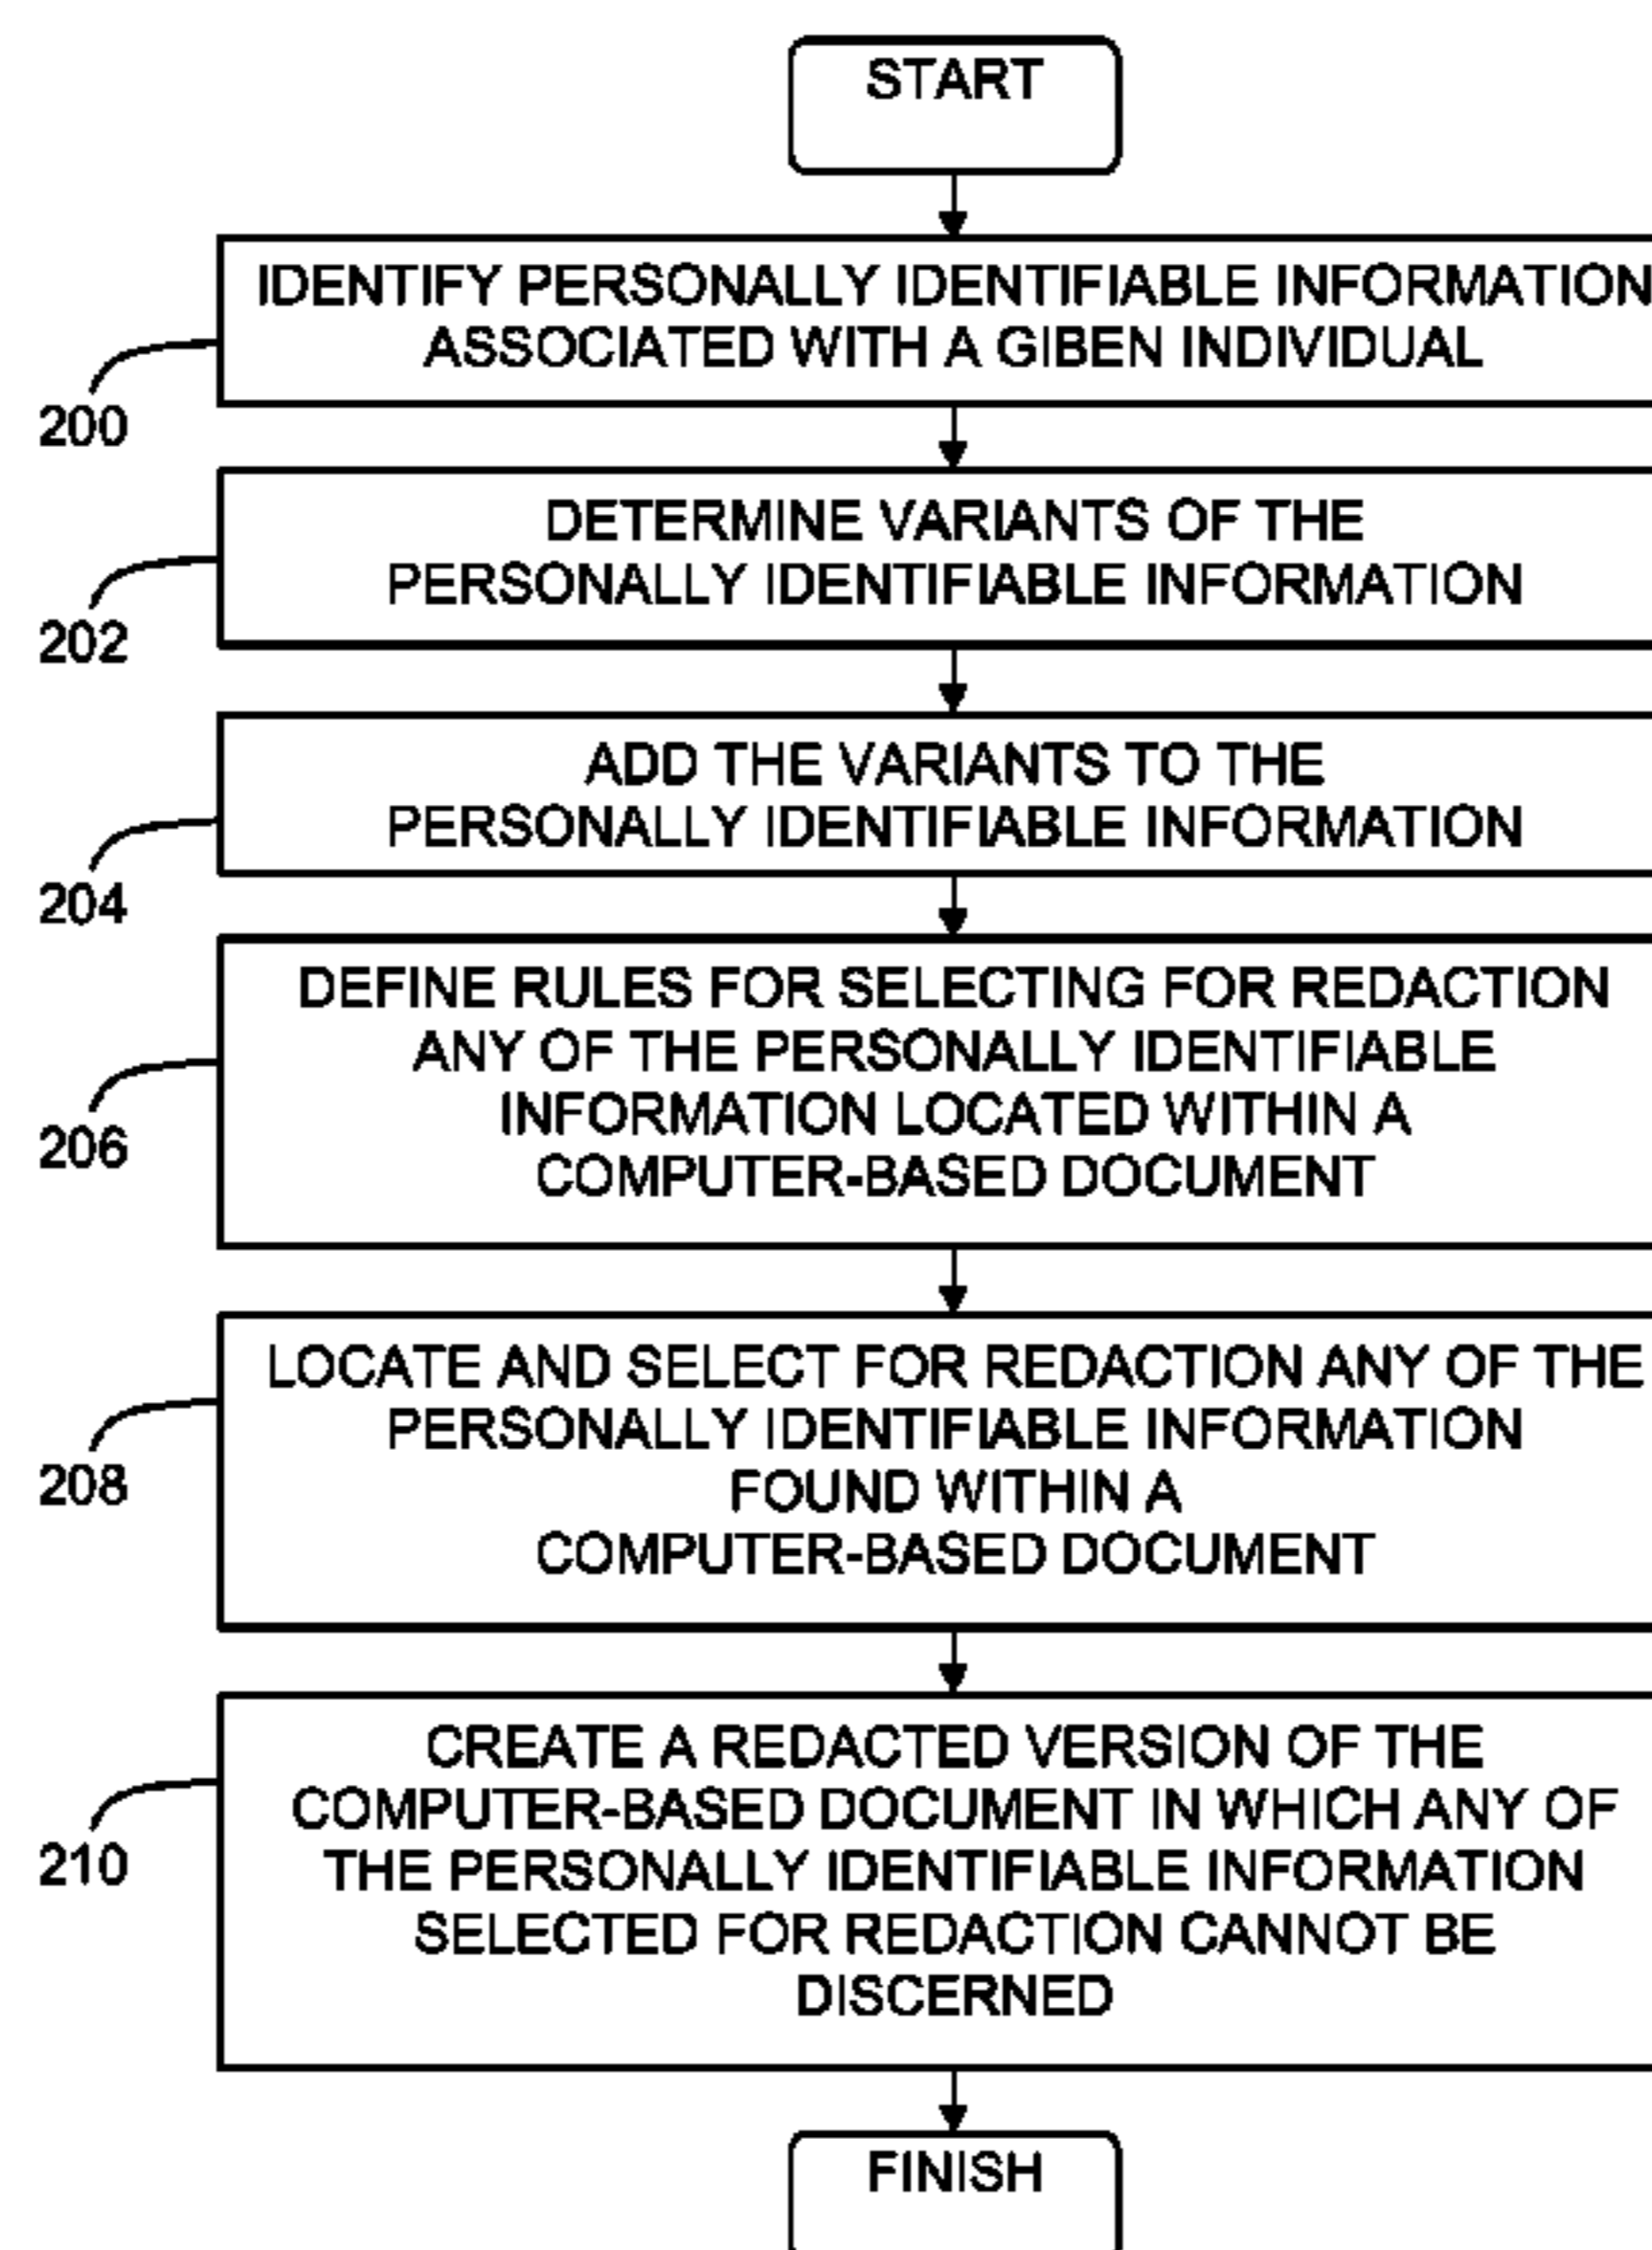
START

IDENTIFY PERSONALLY IDENTIFIABLE INFORMATION ASSOCIATED WITH A GIBEN INDIVIDUAL

200

DETERMINE VARIANTS OF THE PERSONALLY IDENTIFIABLE INFORMATION

202

ADD THE VARIANTS TO THE PERSONALLY IDENTIFIABLE INFORMATION

204

DEFINE RULES FOR SELECTING FOR REDACTION ANY OF THE PERSONALLY IDENTIFIABLE INFORMATION LOCATED WITHIN A COMPUTER-BASED DOCUMENT

206

LOCATE AND SELECT FOR REDACTION ANY OF THE PERSONALLY IDENTIFIABLE INFORMATION FOUND WITHIN A COMPUTER-BASED DOCUMENT

208

CREATE A REDACTED VERSION OF THE COMPUTER-BASED DOCUMENT IN WHICH ANY OF THE PERSONALLY IDENTIFIABLE INFORMATION SELECTED FOR REDACTION CANNOT BE DISCERNED

210

FINISH